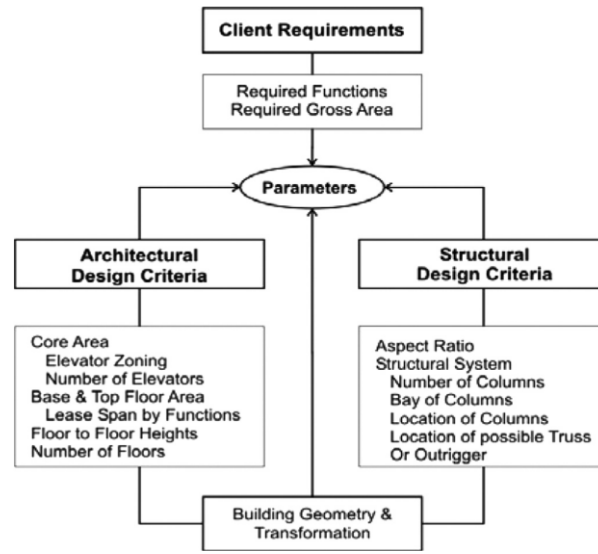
Client Requirements

Required Functions
Required Gross Area

Parameters

Architectural Design Criteria

Core Area
Elevator Zoning
Number of Elevators
Base & Top Floor Area
Lease Span by Functions
Floor to Floor Heights
Number of Floors

Structural Design Criteria

Aspect Ratio
Structural System
Number of Columns
Bay of Columns
Location of Columns
Location of possible Truss
Or Outrigger

Building Geometry & Transformation